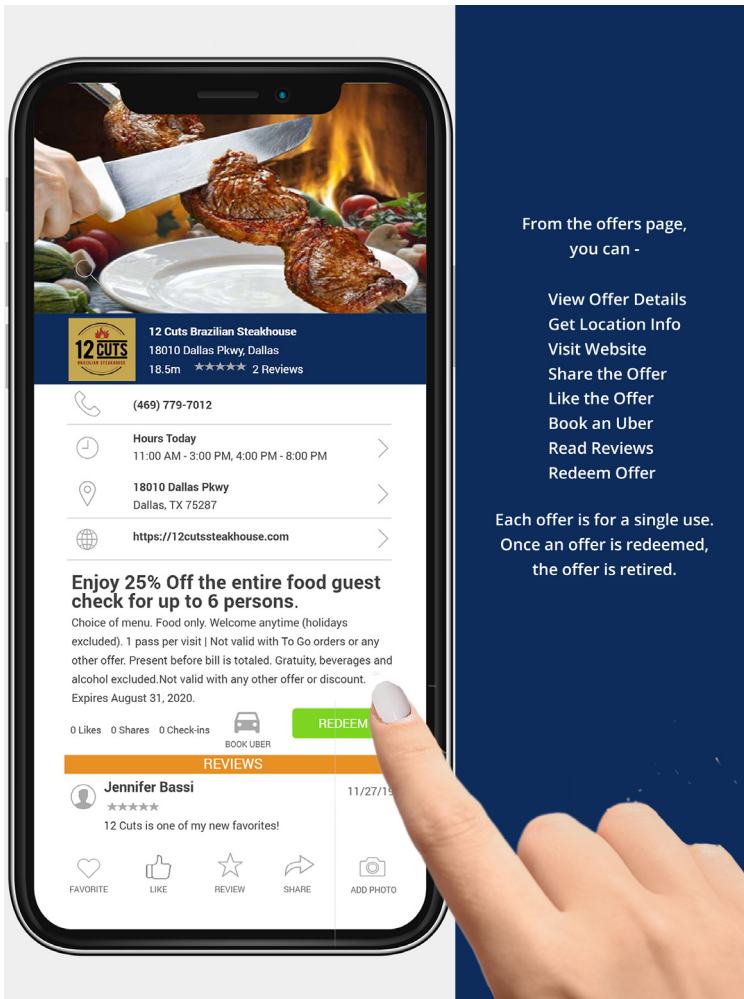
12 CUTS
BRAZILIAN STEAKHOUSE

12 Cuts Brazilian Steakhouse
18010 Dallas Pkwy, Dallas
18.5m ★★★★★ 2 Reviews

(469) 779-7012

Hours Today
11:00 AM - 3:00 PM, 4:00 PM - 8:00 PM

18010 Dallas Pkwy
Dallas, TX 75287

https://12cutssteakhouse.com

Enjoy 25% Off the entire food guest check for up to 6 persons.

Choice of menu. Food only. Welcome anytime (holidays excluded). 1 pass per visit | Not valid with To Go orders or any other offer. Present before bill is totaled. Gratuity, beverages and alcohol excluded.Not valid with any other offer or discount. Expires August 31, 2020.

0 Likes 0 Shares 0 Check-ins

BOOK UBER

REDEEM

REVIEWS

Jennifer Bassi
★★★★★
11/27/1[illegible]

12 Cuts is one of my new favorites!

FAVORITE LIKE REVIEW SHARE ADD PHOTO

From the offers page, you can -

View Offer Details
Get Location Info
Visit Website
Share the Offer
Like the Offer
Book an Uber
Read Reviews
Redeem Offer

Each offer is for a single use. Once an offer is redeemed, the offer is retired.